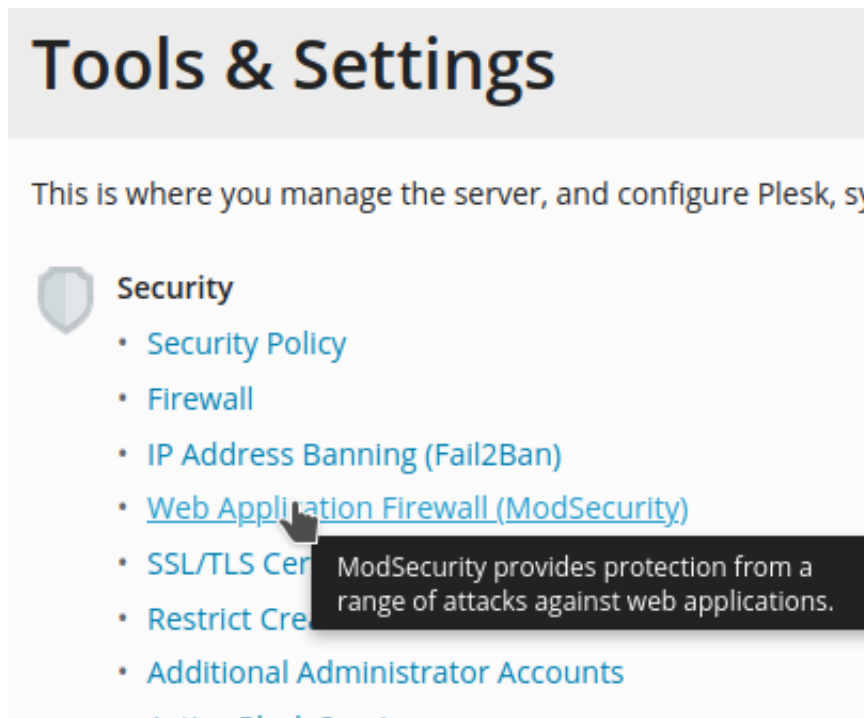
Tools & Settings

This is where you manage the server, and configure Plesk, sy

Security

- Security Policy
- Firewall
- IP Address Banning (Fail2Ban)
- Web Application Firewall (ModSecurity)
- SSL/TLS Cer
- Restrict Cre
- Additional Administrator Accounts

ModSecurity provides protection from a range of attacks against web applications.